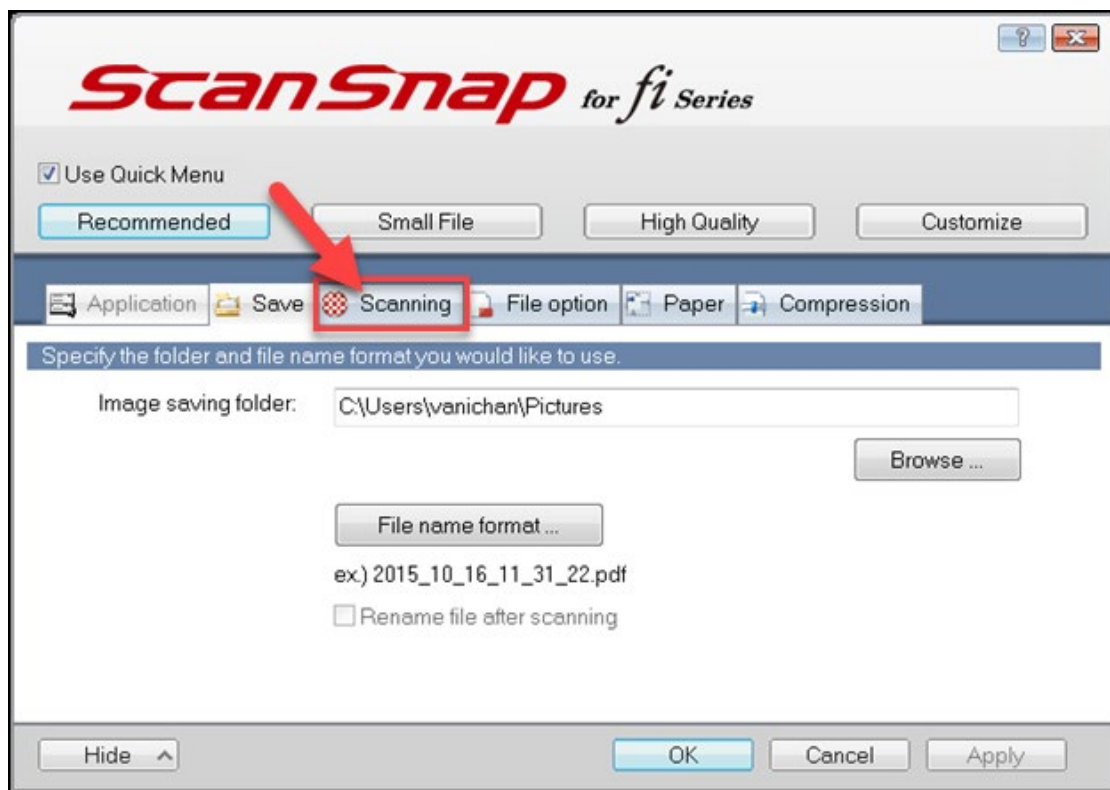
?
ScanSnap for fi Series

Use Quick Menu

Recommended
Small File
High Quality
Customize

Application
Save
Scanning
File option
Paper
Compression

Specify the folder and file name format you would like to use.

Image saving folder:
C:\Users\vanichan\Pictures

Browse ...

File name format ...

ex.) 2015_10_16_11_31_22.pdf

Rename file after scanning

Hide
OK
Cancel
Apply